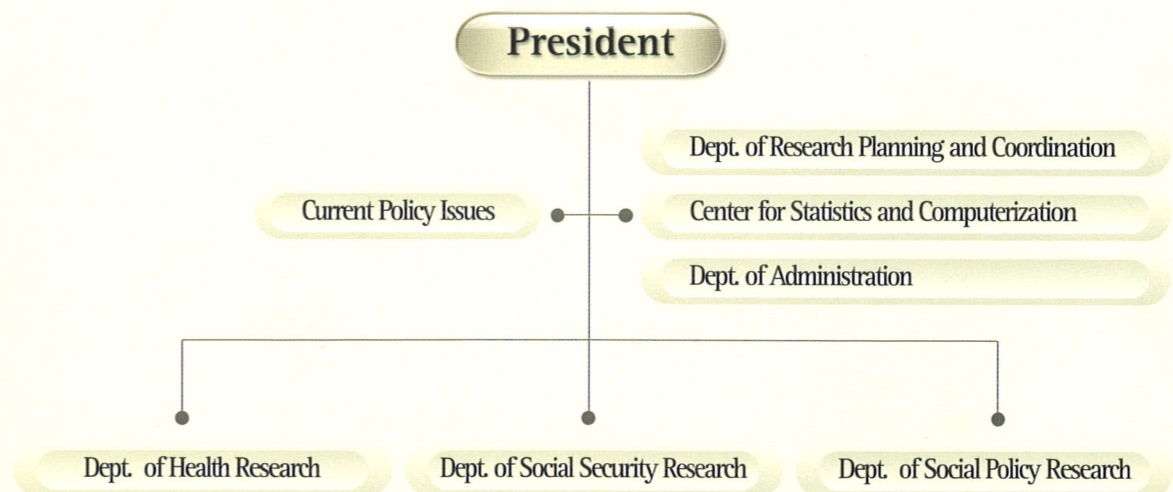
President

Dept. of Research Planning and Coordination

Current Policy Issues

Center for Statistics and Computerization

Dept. of Administration

Dept. of Health Research

Dept. of Social Security Research

Dept. of Social Policy Research